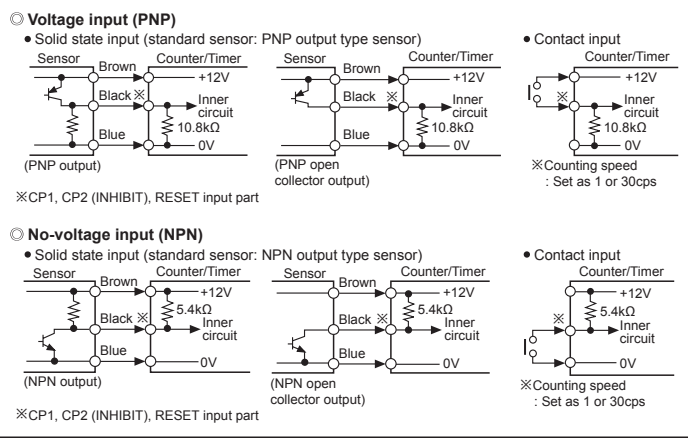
◎ **Voltage input (PNP)**

• Solid state input (standard sensor: PNP output type sensor)

Sensor Brown Counter/Timer +12V Black ※ Inner circuit 10.8kΩ Blue 0V

(PNP output)

Sensor Brown Counter/Timer +12V Black ※ Inner circuit 10.8kΩ Blue 0V

(PNP open collector output)

※CP1, CP2 (INHIBIT), RESET input part

• Contact input

Counter/Timer +12V ※ Inner circuit 10.8kΩ 0V

※Counting speed : Set as 1 or 30cps

◎ **No-voltage input (NPN)**

• Solid state input (standard sensor: NPN output type sensor)

Sensor Brown Counter/Timer +12V 5.4kΩ Black ※ Inner circuit Blue 0V

(NPN output)

Sensor Brown Counter/Timer +12V 5.4kΩ Black ※ Inner circuit Blue 0V

(NPN open collector output)

※CP1, CP2 (INHIBIT), RESET input part

• Contact input

Counter/Timer +12V ※ 5.4kΩ Inner circuit 0V

※Counting speed : Set as 1 or 30cps